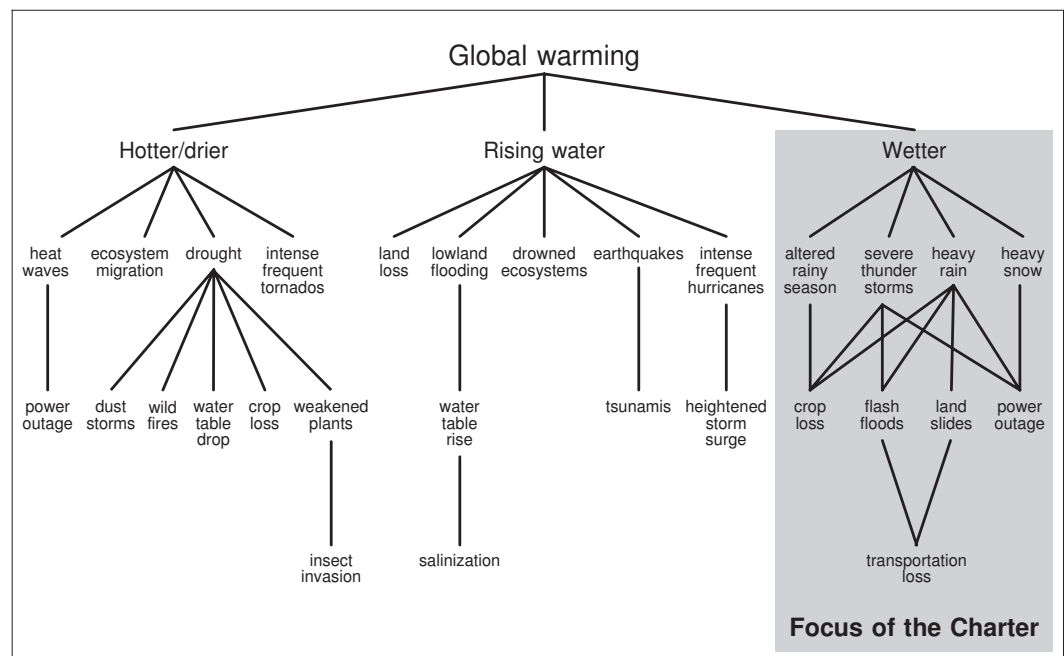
Global warming

Hotter/drier

heat waves

ecosystem migration

drought

intense frequent tornados

power outage

dust storms

wild fires

water table drop

crop loss

weakened plants

insect invasion

Rising water

land loss

lowland flooding

drowned ecosystems

earthquakes

intense frequent hurricanes

water table rise

salinization

tsunamis

heightened storm surge

Wetter

altered rainy season

severe thunder storms

heavy rain

heavy snow

crop loss

flash floods

land slides

power outage

transportation loss

Focus of the Charter